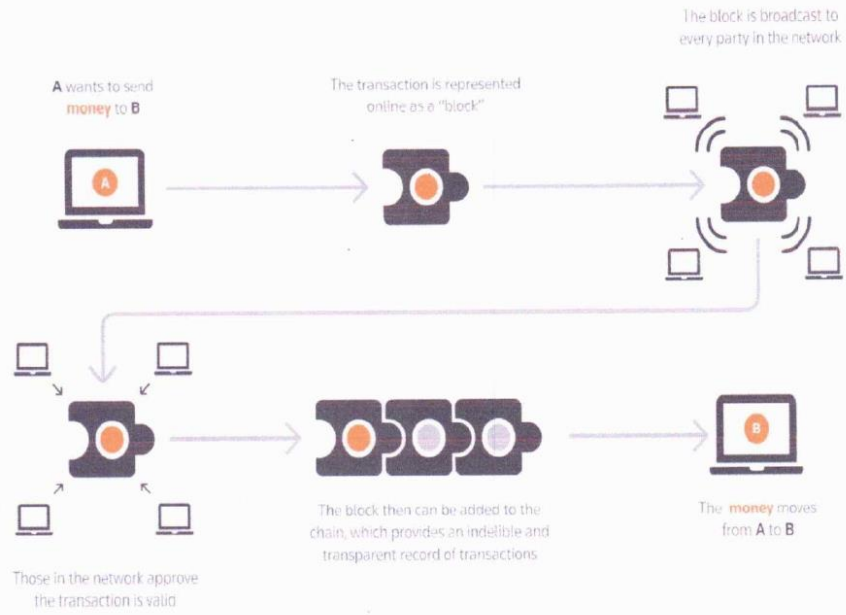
A wants to send money to B

A

The transaction is represented online as a "block"

The block is broadcast to every party in the network

Those in the network approve the transaction is valid

The block then can be added to the chain, which provides an indelible and transparent record of transactions

B

The money moves from A to B